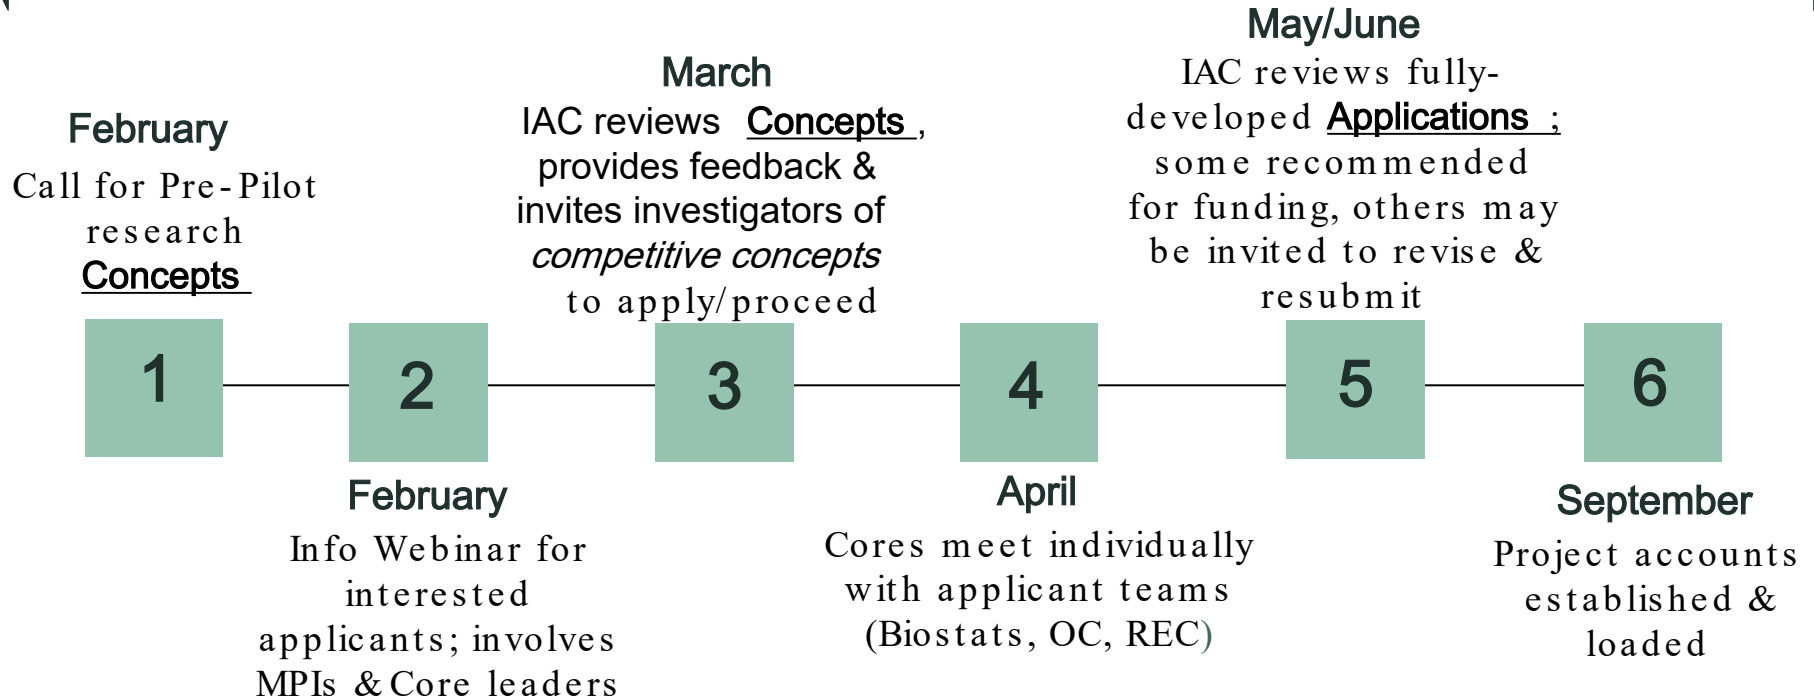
February

Call for Pre-Pilot research Concepts

March

IAC reviews Concepts, provides feedback & invites investigators of *competitive concepts* to apply/proceed

May/June

IAC reviews fully-developed Applications; some recommended for funding, others may be invited to revise & resubmit

1

2

3

4

5

6

February

Info Webinar for interested applicants; involves MPIs & Core leaders

April

Cores meet individually with applicant teams (Biostats, OC, REC)

September

Project accounts established & loaded